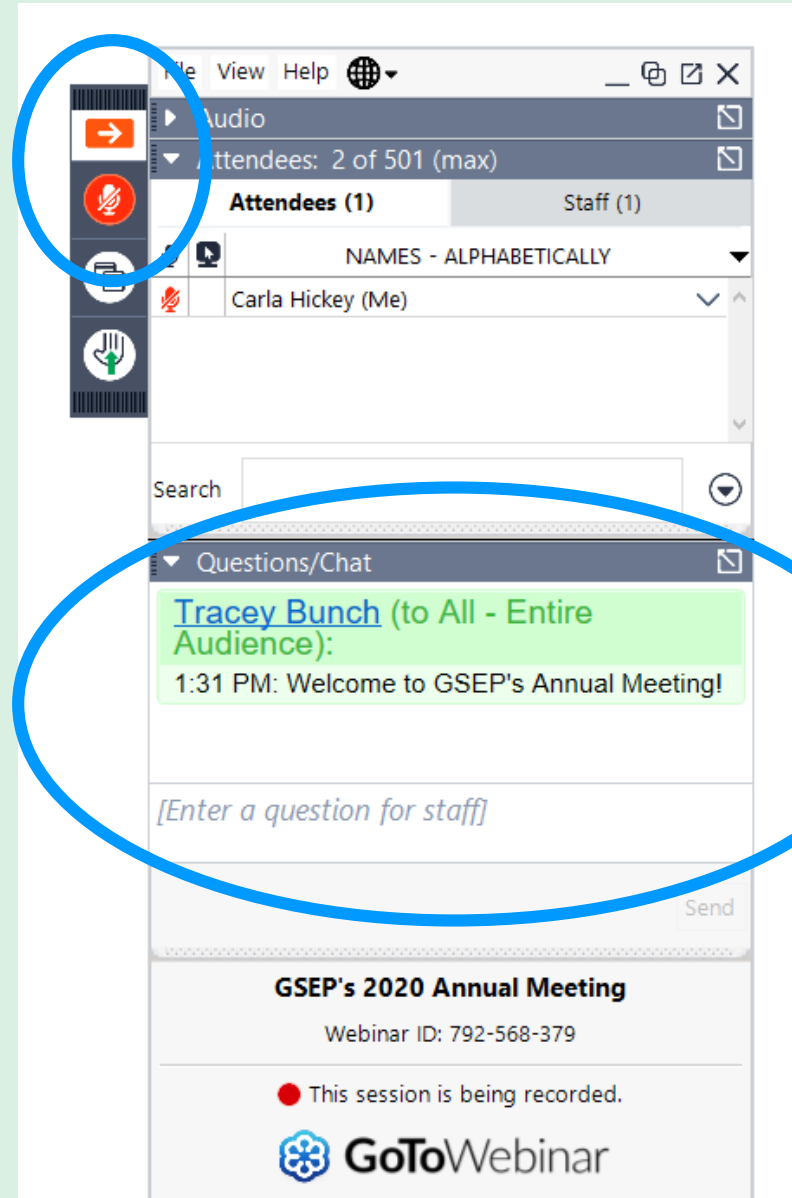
File View Help

Audio

Attendees: 2 of 501 (max)

Attendees (1)

Staff (1)

NAMES - ALPHABETICALLY

Carla Hickey (Me)

Search

Questions/Chat

Tracey Bunch (to All - Entire Audience):

1:31 PM: Welcome to GSEP's Annual Meeting!

[Enter a question for staff]

Send

GSEP's 2020 Annual Meeting

Webinar ID: 792-568-379

This session is being recorded.

GoToWebinar